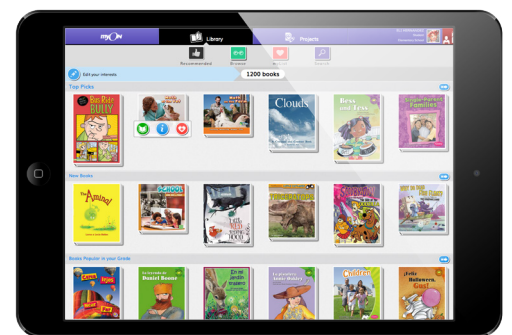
myON

Library

Projects

Recommended

Browse

Edit your interests

1200 books

Top Picks

Big Bad Bully

Clouds

Bess and Tess

New Books

The Animal

School

Books Popular in your Grade

Daniel Boone

Children

¡Feliz Halloween, Gus!